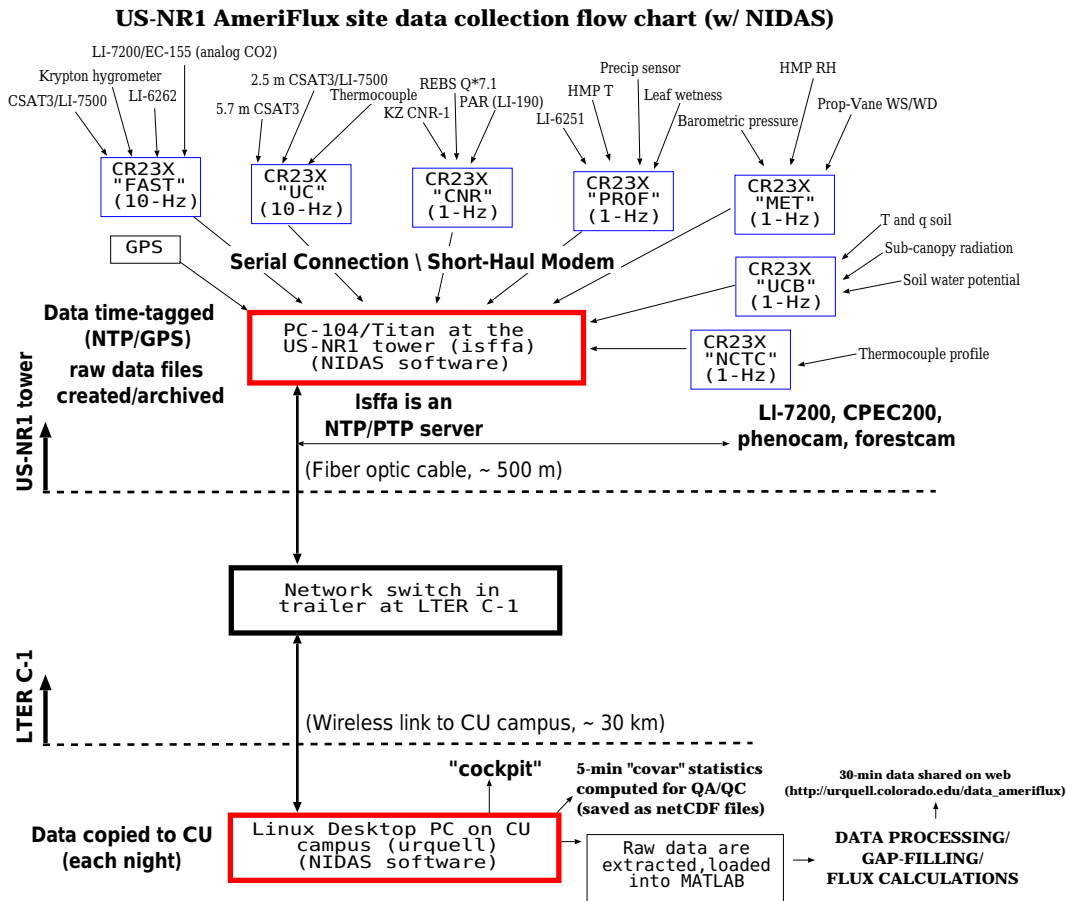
US-NR1 AmeriFlux site data collection flow chart (w/ NIDAS)

LI-7200/EC-155 (analog CO2)
Krypton hygrometer
LI-6262
CSAT3/LI-7500

CR23X "FAST" (10-Hz)

2.5 m CSAT3/LI-7500
Thermocouple
5.7 m CSAT3

CR23X "UC" (10-Hz)

REBS Q*7.1
PAR (LI-190)
KZ CNR-1

CR23X "CNR" (1-Hz)

Precip sensor
HMP T
Leaf wetness
LI-6251

CR23X "PROF" (1-Hz)

HMP RH
Prop-Vane WS/WD
Barometric pressure

CR23X "MET" (1-Hz)

T and q soil
Sub-canopy radiation
Soil water potential

CR23X "UCB" (1-Hz)

GPS

Serial Connection \ Short-Haul Modem

Data time-tagged (NTP/GPS)
raw data files created/archived

PC-104/Titan at the US-NR1 tower (isffa) (NIDAS software)

CR23X "NCTC" (1-Hz)

Thermocouple profile

Isffa is an NTP/PTP server

LI-7200, CPEC200, phenocam, forestcam

(Fiber optic cable, ~ 500 m)

US-NR1 tower

Network switch in trailer at LTER C-1

LTER C-1

(Wireless link to CU campus, ~ 30 km)

"cockpit"

5-min "covar" statistics computed for QA/QC (saved as netCDF files)

30-min data shared on web (http://urquell.colorado.edu/data_ameriflux)

Data copied to CU (each night)

Linux Desktop PC on CU campus (urquell) (NIDAS software)

Raw data are extracted,loaded into MATLAB

DATA PROCESSING/ GAP-FILLING/ FLUX CALCULATIONS